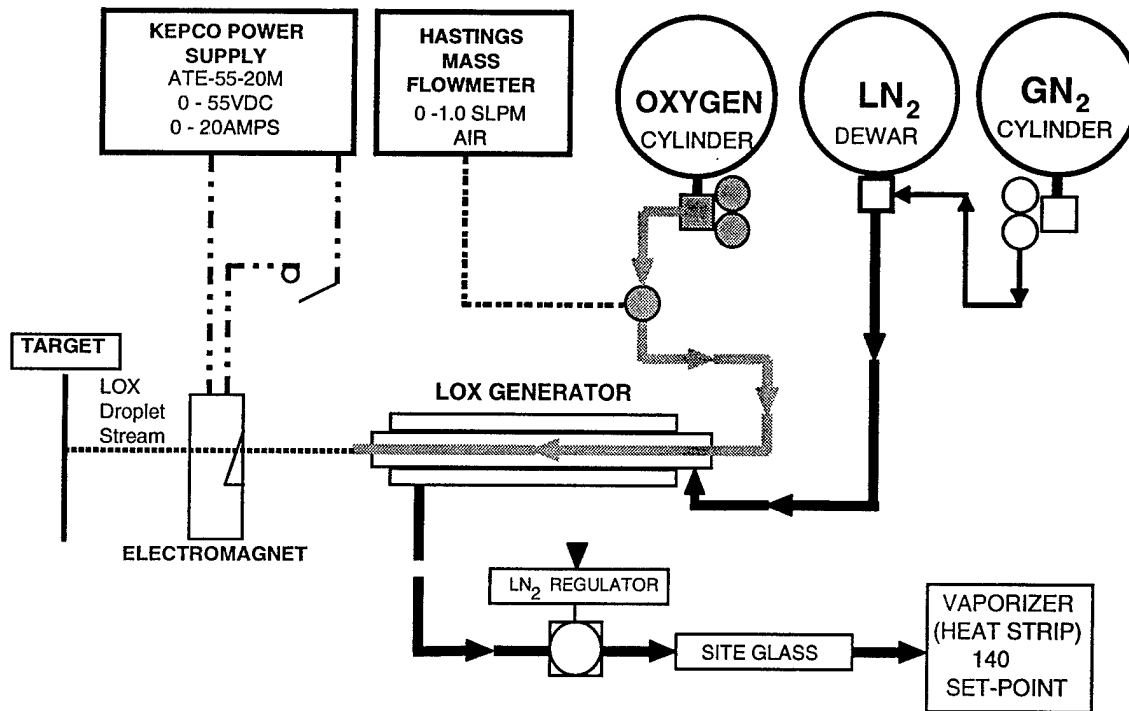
KEPCO POWER SUPPLY
ATE-55-20M
0 - 55VDC
0 - 20AMPS

HASTINGS MASS FLOWMETER
0 -1.0 SLPM
AIR

OXYGEN
CYLINDER

$LN_2$
DEWAR

$GN_2$
CYLINDER

TARGET

LOX
Droplet
Stream

LOX GENERATOR

ELECTROMAGNET

$LN_2$ REGULATOR

SITE GLASS

VAPORIZER
(HEAT STRIP)
140
SET-POINT